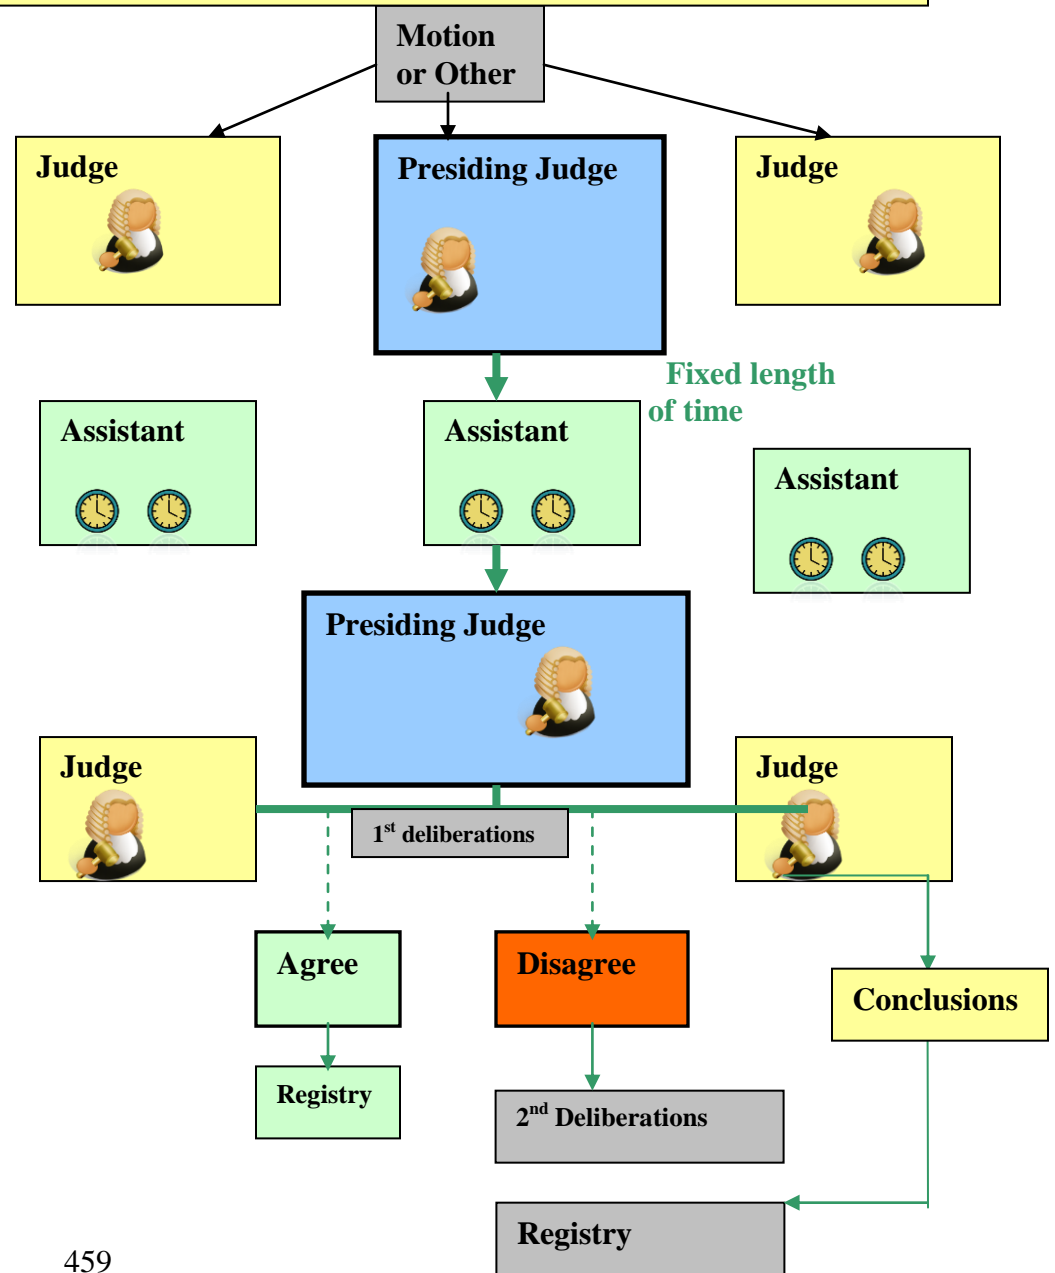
Motion or Other

Judge

Presiding Judge

Judge

Fixed length of time

Assistant

Assistant

Assistant

Presiding Judge

Judge

Judge

1$^{st}$ deliberations

Agree

Disagree

Conclusions

Registry

2$^{nd}$ Deliberations

Registry

459